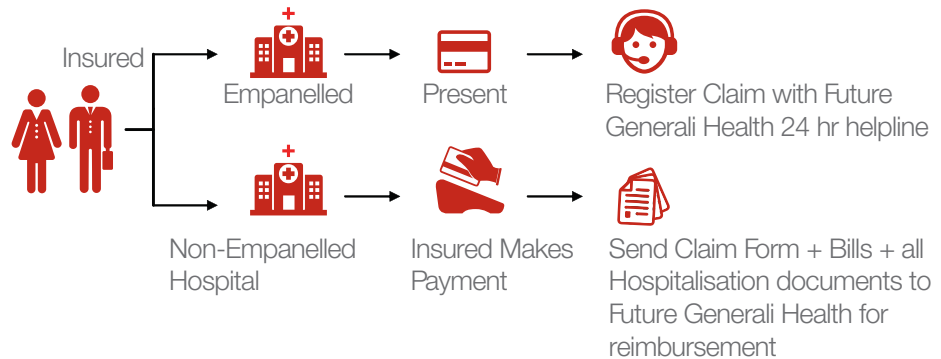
Insured

Empanelled

Present

Register Claim with Future Generali Health 24 hr helpline

Non-Empanelled Hospital

Insured Makes Payment

Send Claim Form + Bills + all Hospitalisation documents to Future Generali Health for reimbursement